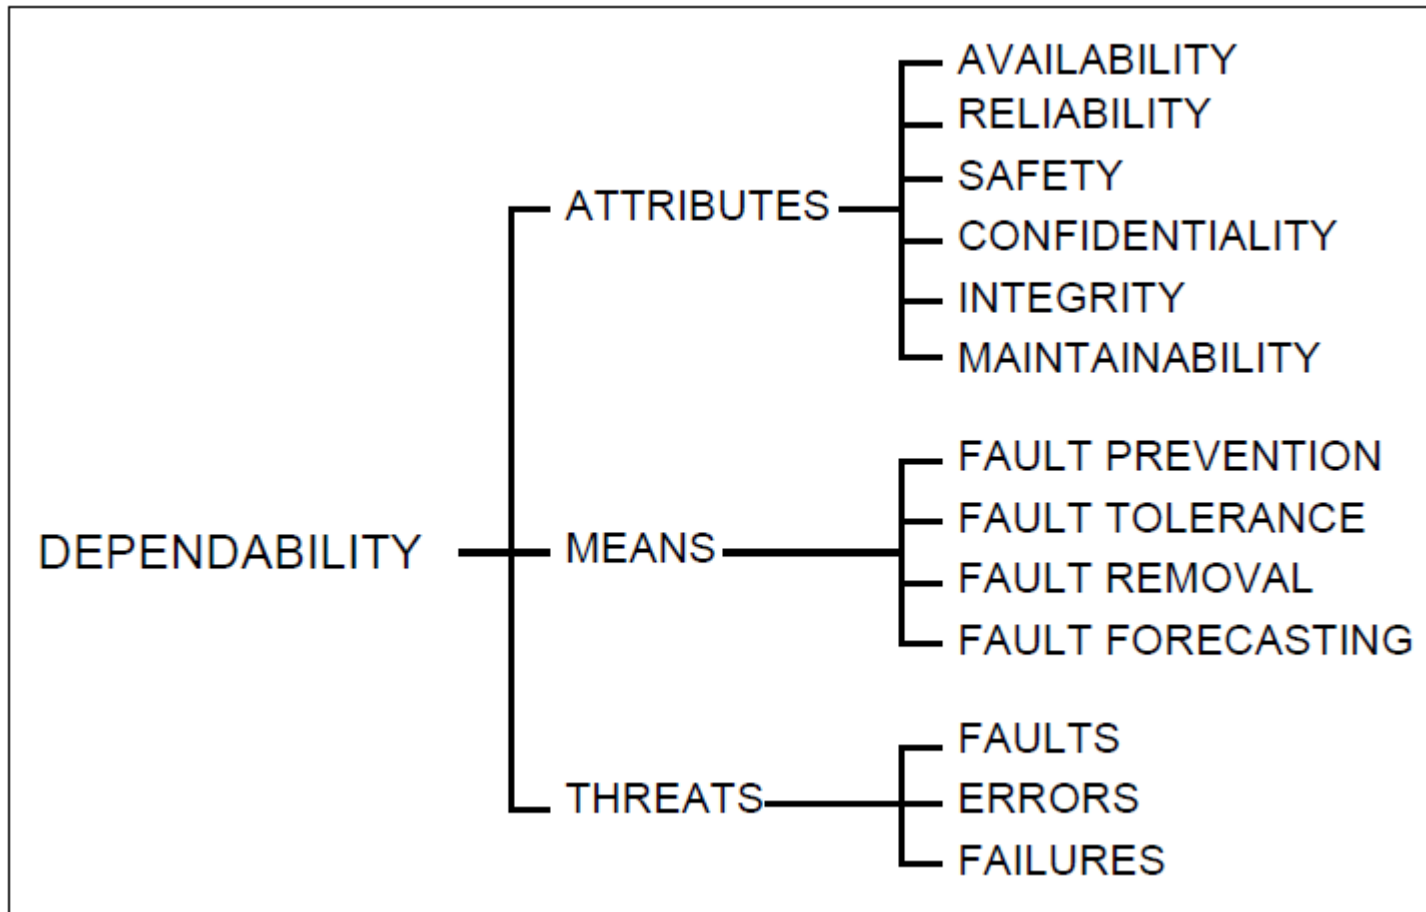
DEPENDABILITY

ATTRIBUTES

AVAILABILITY
RELIABILITY
SAFETY
CONFIDENTIALITY
INTEGRITY
MAINTAINABILITY

MEANS

FAULT PREVENTION
FAULT TOLERANCE
FAULT REMOVAL
FAULT FORECASTING

THREATS

FAULTS
ERRORS
FAILURES